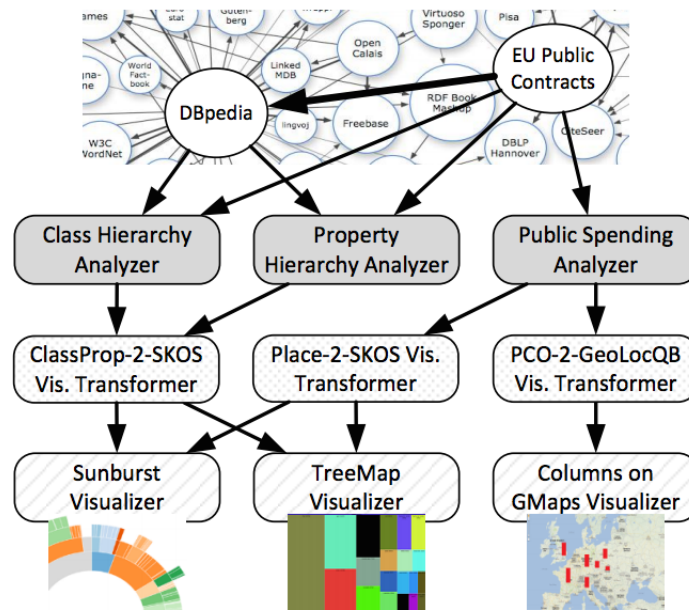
ames

Euro stat

Guten-berg

Virtuoso Sponger

Pisa

World Fact-book

Linked MDB

Open Calais

EU Public Contracts

gna-ne

DBpedia

lingvoj

Freebase

RDF Book Mashup

CiteSeer

W3C WordNet

DBLP Hannover

Class Hierarchy Analyzer

Property Hierarchy Analyzer

Public Spending Analyzer

ClassProp-2-SKOS Vis. Transformer

Place-2-SKOS Vis. Transformer

PCO-2-GeoLocQB Vis. Transformer

Sunburst Visualizer

TreeMap Visualizer

Columns on GMaps Visualizer